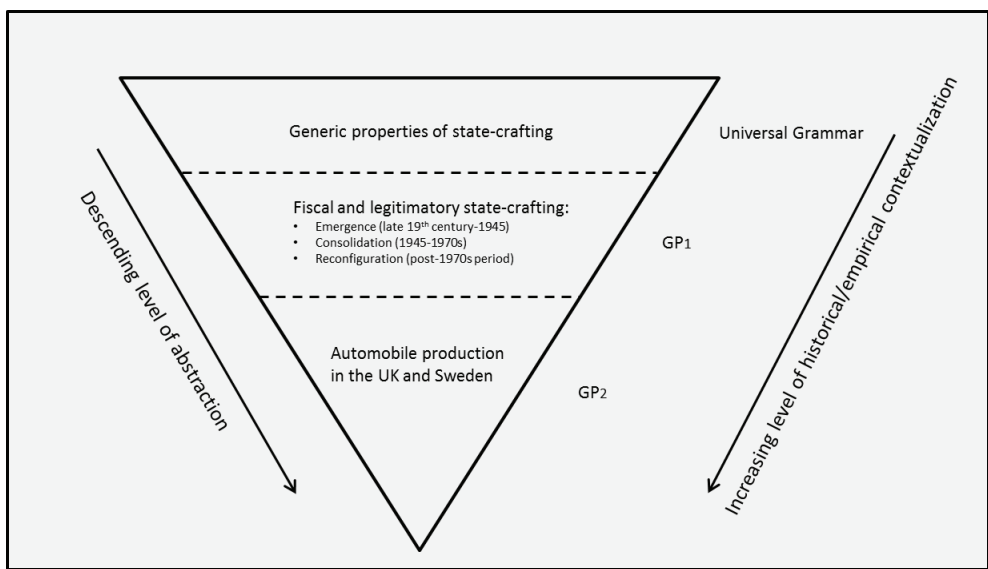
Generic properties of state-crafting

Universal Grammar

Descending level of abstraction

Fiscal and legitimatory state-crafting:
• Emergence (late 19$^{th}$ century-1945)
• Consolidation (1945-1970s)
• Reconfiguration (post-1970s period)

GP$_1$

Automobile production in the UK and Sweden

GP$_2$

Increasing level of historical/empirical contextualization